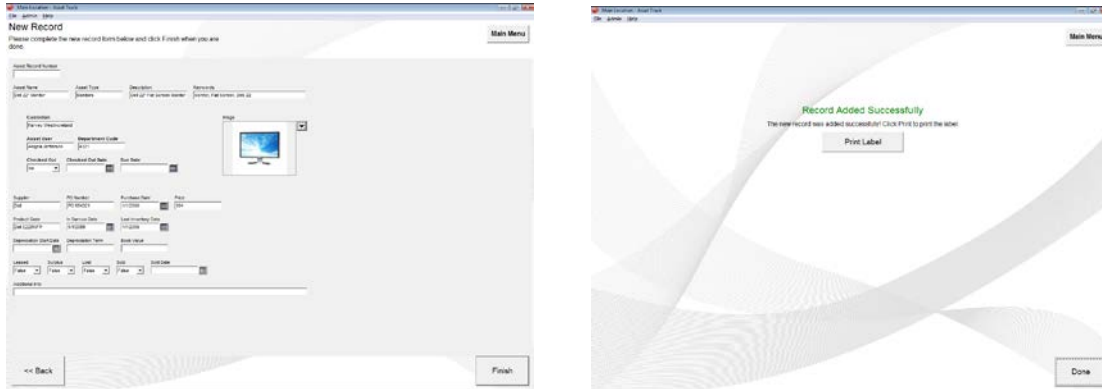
Wasp Inventory - Asset Track
File Admin Help

New Record

Please complete the new record form below and click Finish when you are done.

Main Menu

Asset Record Number

Asset Name
Dell 22" Monitor

Asset Type
Monitors

Description
Dell 22" Flat Screen Monitor

Keywords
Monitor, Flat Screen, Dell, 22

Location
Harvey Westmoreland

Image

Asset User
Angela Jefferson

Department Code
4321

Checked Out
No

Checked Out Date

Due Date

Supplier
Dell

PO Number
PO 654321

Purchase Date
1/1/2009

Price
250

Product Code
Dell 2209WFP

In Service Date
1/1/2009

Last Inventory Date
1/1/2009

Depreciation Start Date

Depreciation Term

Book Value

Leased
False

Surplus
False

Lost
False

Sold
False

Sold Date

Additional Info

<< Back

Finish

Wasp Inventory - Asset Track
File Admin Help

Main Menu

Record Added Successfully

The new record was added successfully! Click Print to print the label.

Print Label

Done